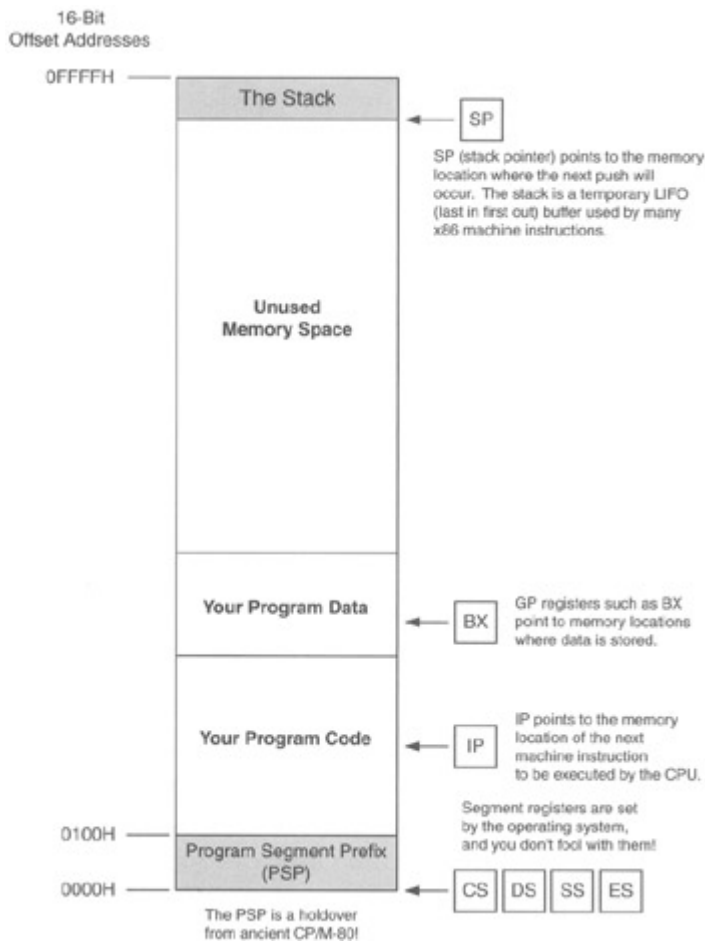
16-Bit
Offset Addresses

0FFFFH

The Stack

SP

SP (stack pointer) points to the memory location where the next push will occur. The stack is a temporary LIFO (last in first out) buffer used by many x86 machine instructions.

Unused
Memory Space

Your Program Data

BX

GP registers such as BX point to memory locations where data is stored.

Your Program Code

IP

IP points to the memory location of the next machine instruction to be executed by the CPU.

Segment registers are set by the operating system, and you don't fool with them!

0100H

Program Segment Prefix (PSP)

0000H

CS DS SS ES

The PSP is a holdover from ancient CP/M-80!